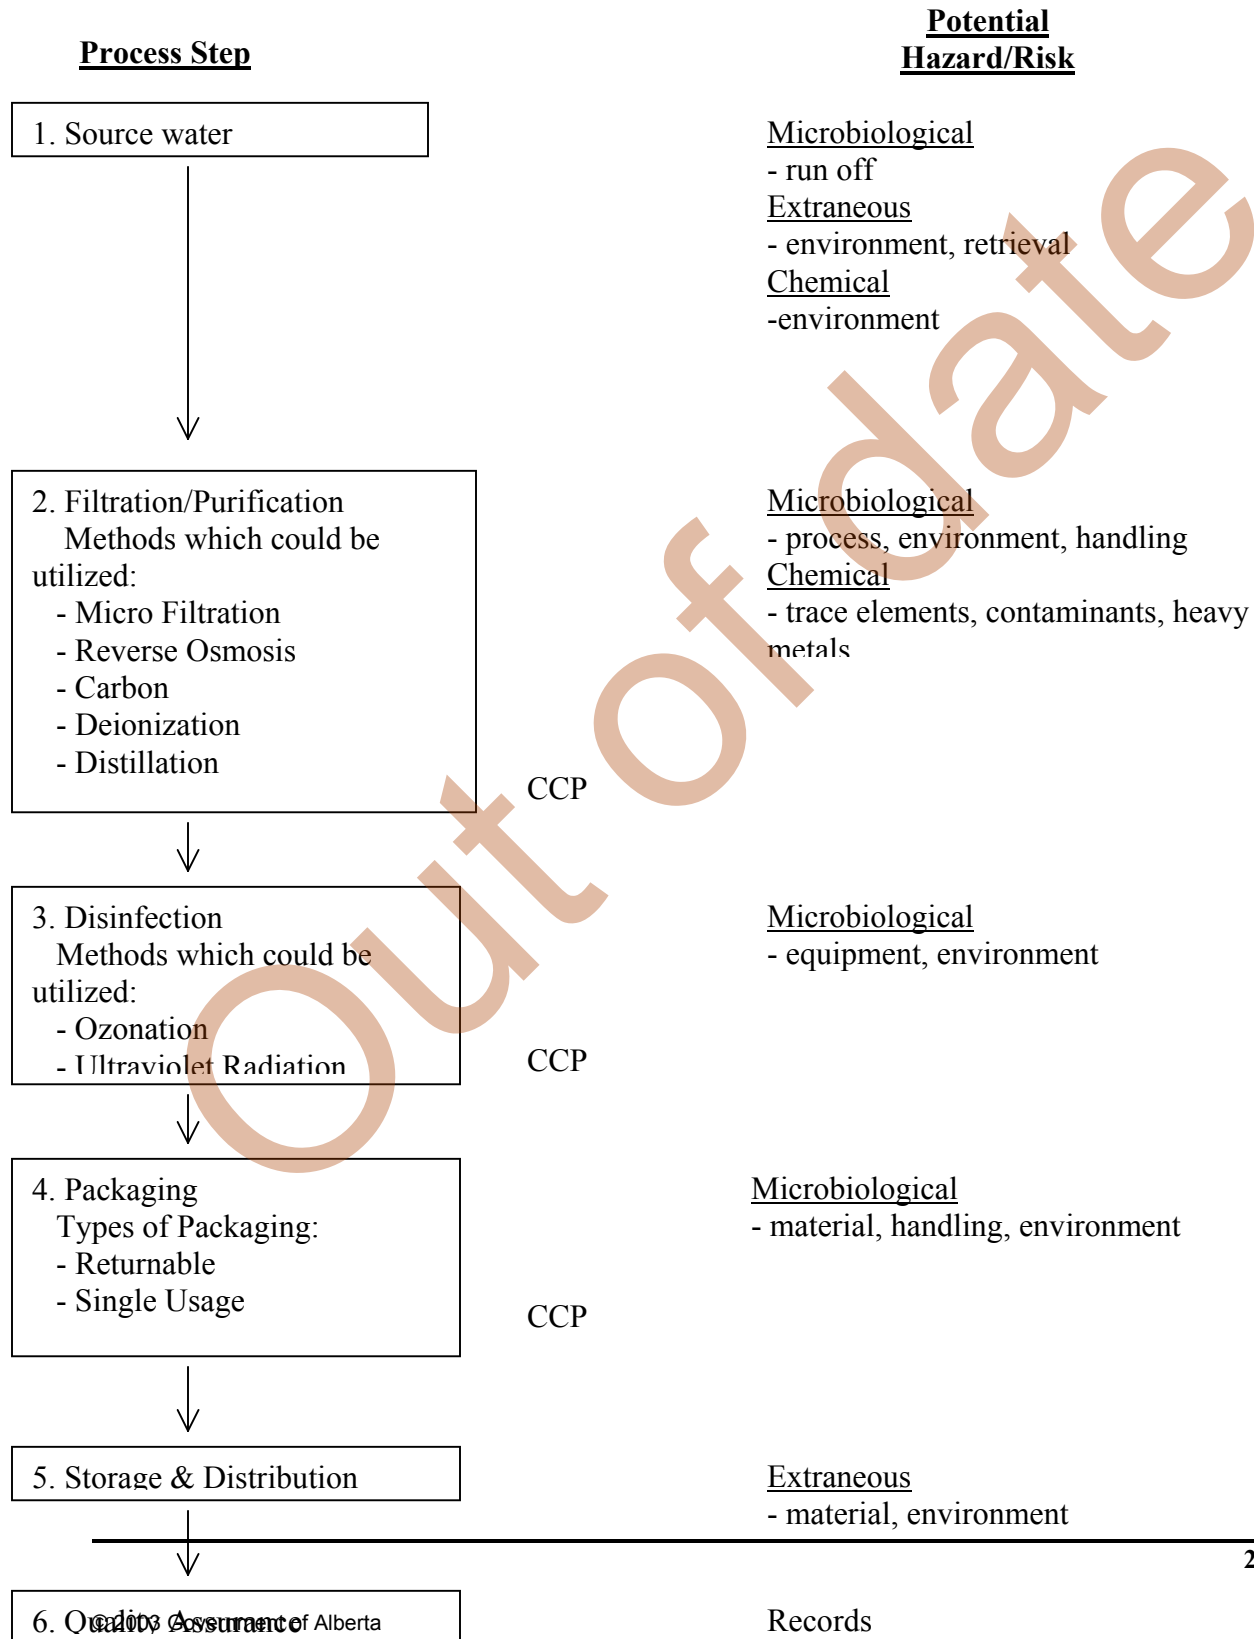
**Process Step**

**Potential Hazard/Risk**

1. Source water

Microbiological
- run off
Extraneous
- environment, retrieval
Chemical
-environment

2. Filtration/Purification
Methods which could be utilized:
- Micro Filtration
- Reverse Osmosis
- Carbon
- Deionization
- Distillation

CCP

Microbiological
- process, environment, handling
Chemical
- trace elements, contaminants, heavy metals

3. Disinfection
Methods which could be utilized:
- Ozonation
- Ultraviolet Radiation

CCP

Microbiological
- equipment, environment

4. Packaging
Types of Packaging:
- Returnable
- Single Usage

CCP

Microbiological
- material, handling, environment

5. Storage & Distribution

Extraneous
- material, environment

Out of date

2

6. Quality Assurance

© 2003 Government of Alberta

Records